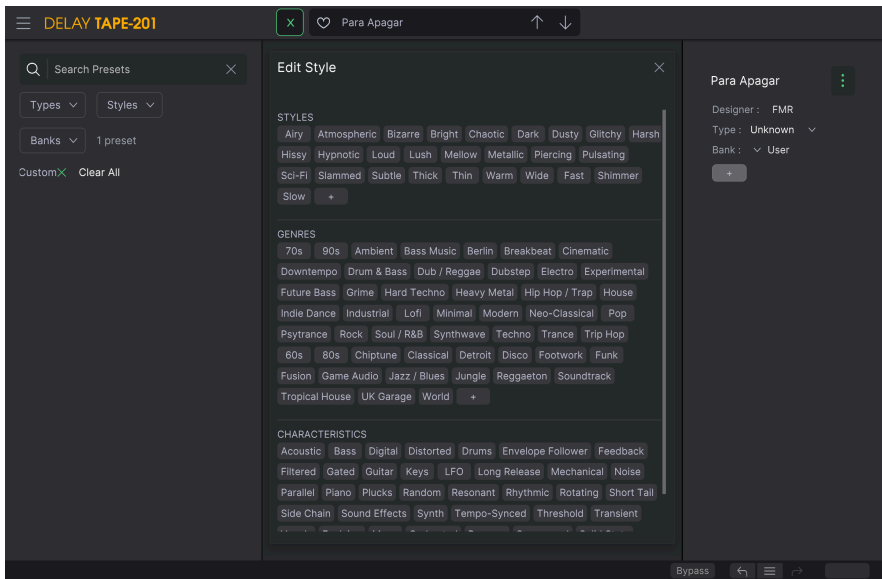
DELAY TAPE-201

X

Para Apagar

Search Presets

Types

Styles

Banks

1 preset

Custom

Clear All

Edit Style

STYLES

Airy Atmospheric Bizarre Bright Chaotic Dark Dusty Glitchy Harsh Hissy Hypnotic Loud Lush Mellow Metallic Piercing Pulsating Sci-Fi Slammed Subtle Thick Thin Warm Wide Fast Shimmer Slow +

GENRES

70s 90s Ambient Bass Music Berlin Breakbeat Cinematic Downtempo Drum & Bass Dub / Reggae Dubstep Electro Experimental Future Bass Grime Hard Techno Heavy Metal Hip Hop / Trap House Indie Dance Industrial Lofi Minimal Modern Neo-Classical Pop Psytrance Rock Soul / R&B Synthwave Techno Trance Trip Hop 60s 80s Chiptune Classical Detroit Disco Footwork Funk Fusion Game Audio Jazz / Blues Jungle Reggaeton Soundtrack Tropical House UK Garage World +

CHARACTERISTICS

Acoustic Bass Digital Distorted Drums Envelope Follower Feedback Filtered Gated Guitar Keys LFO Long Release Mechanical Noise Parallel Piano Plucks Random Resonant Rhythmic Rotating Short Tail Side Chain Sound Effects Synth Tempo-Synced Threshold Transient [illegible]

Para Apagar

Designer : FMR

Type : Unknown

Bank : User

+

Bypass